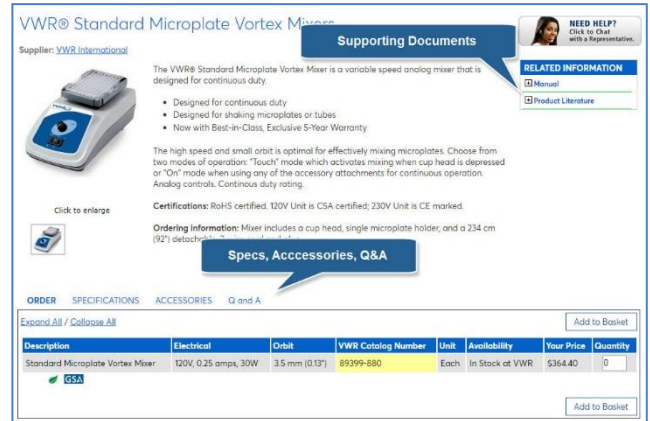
VWR® Standard Microplate Vortex Mixers

Supplier: VWR International

NEED HELP? Click to Chat with a Representative.

Supporting Documents

RELATED INFORMATION

Manual

Product Literature

The VWR® Standard Microplate Vortex Mixer is a variable speed analog mixer that is designed for continuous duty.

- Designed for continuous duty
- Designed for shaking microplates or tubes
- Now with Best-in-Class, Exclusive 5-Year Warranty

The high speed and small orbit is optimal for effectively mixing microplates. Choose from two modes of operation: "Touch" mode which activates mixing when cup head is depressed or "On" mode when using any of the accessory attachments for continuous operation. Analog controls. Continous duty rating.

Click to enlarge

Certifications: RoHS certified. 120V Unit is CSA certified; 230V Unit is CE marked.

Ordering information: Mixer includes a cup head, single microplate holder, and a 234 cm (92") detachab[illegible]

Specs, Acccessories, Q&A

ORDER SPECIFICATIONS ACCESSORIES Q and A

Expand All / Collapse All

Add to Basket

| Description | Electrical | Orbit | VWR Catalog Number | Unit | Availability | Your Price | Quantity |
|---|---|---|---|---|---|---|---|
| Standard Microplate Vortex Mixer | 120V, 0.25 amps, 30W | 3.5 mm (0.13") | 89399-880 | Each | In Stock at VWR | $364.40 | 0 |

GSA

Add to Basket